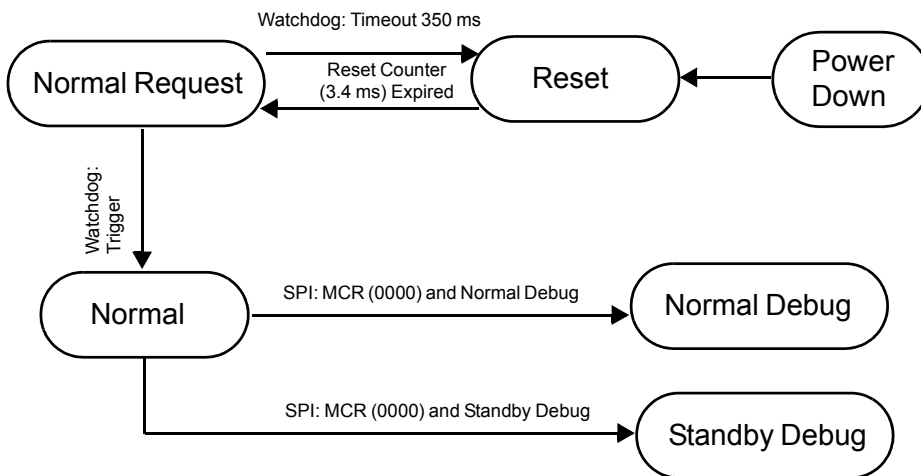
Watchdog: Timeout 350 ms

Normal Request

Reset Counter (3.4 ms) Expired

Reset

Power Down

Watchdog: Trigger

Normal

SPI: MCR (0000) and Normal Debug

Normal Debug

SPI: MCR (0000) and Standby Debug

Standby Debug